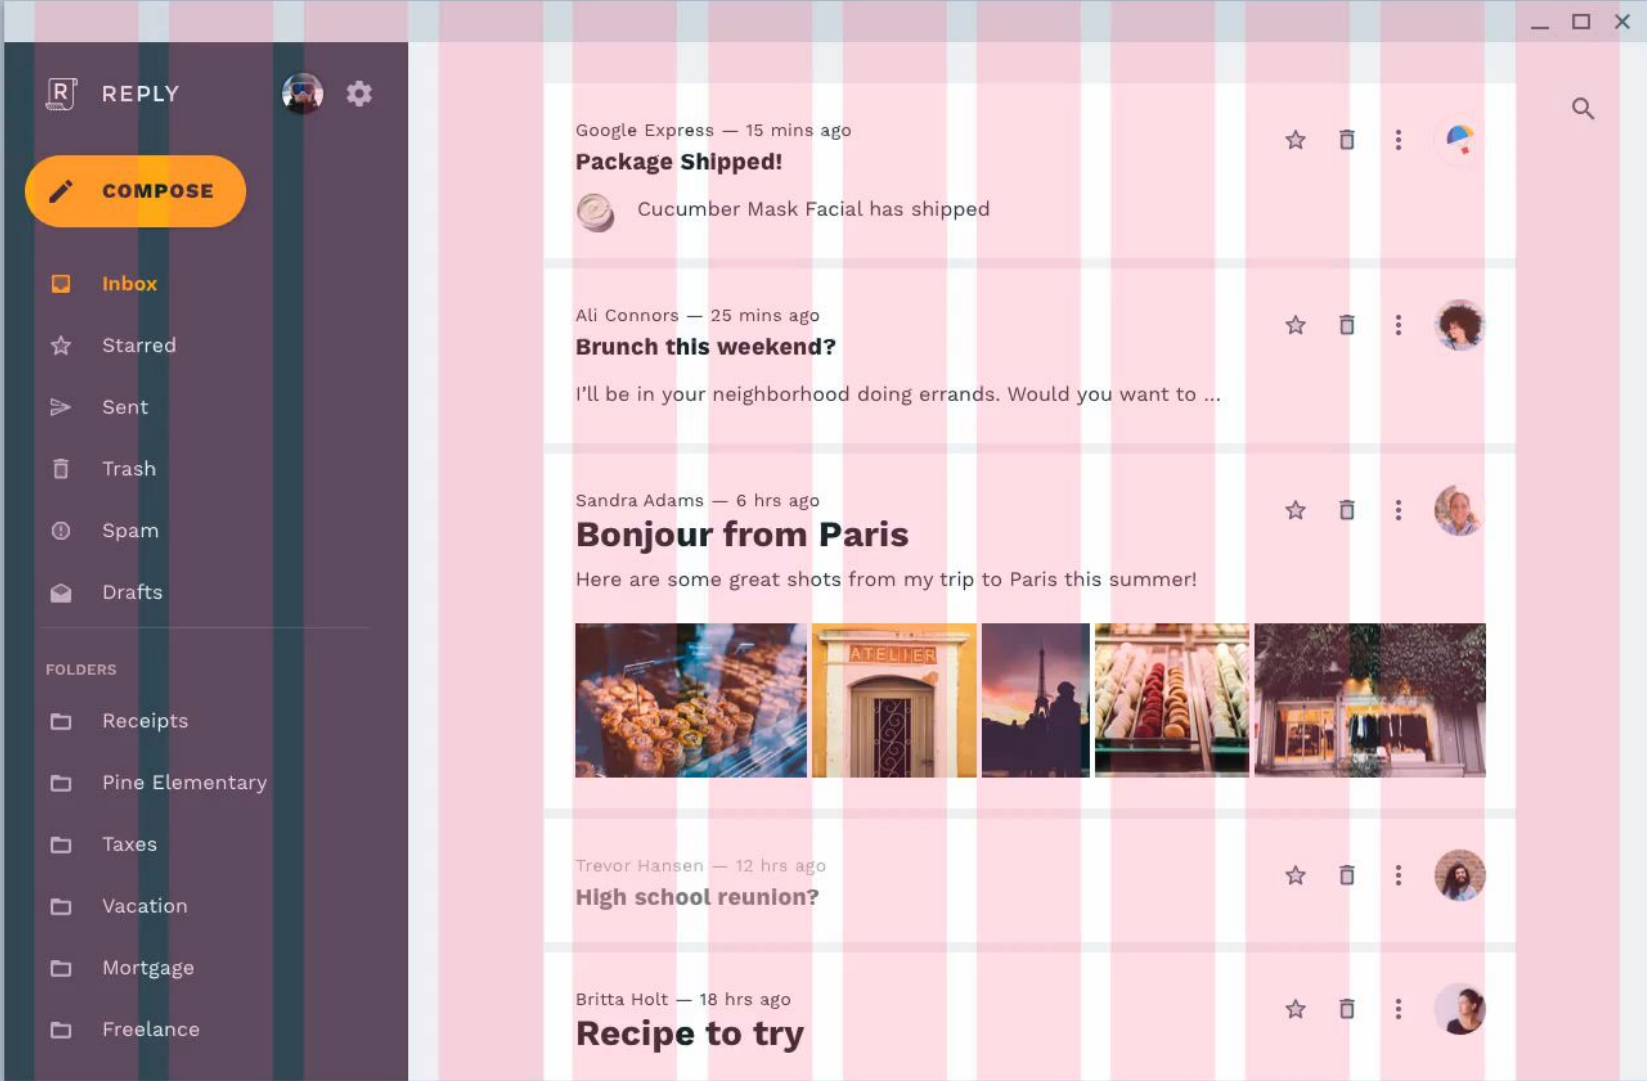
REPLY

COMPOSE

Inbox

Starred

Sent

Trash

Spam

Drafts

FOLDERS

Receipts

Pine Elementary

Taxes

Vacation

Mortgage

Freelance

Google Express — 15 mins ago
Package Shipped!
Cucumber Mask Facial has shipped

Ali Connors — 25 mins ago
Brunch this weekend?
I'll be in your neighborhood doing errands. Would you want to ...

Sandra Adams — 6 hrs ago
Bonjour from Paris
Here are some great shots from my trip to Paris this summer!

ATELIER

Trevor Hansen — 12 hrs ago
High school reunion?

Britta Holt — 18 hrs ago
Recipe to try